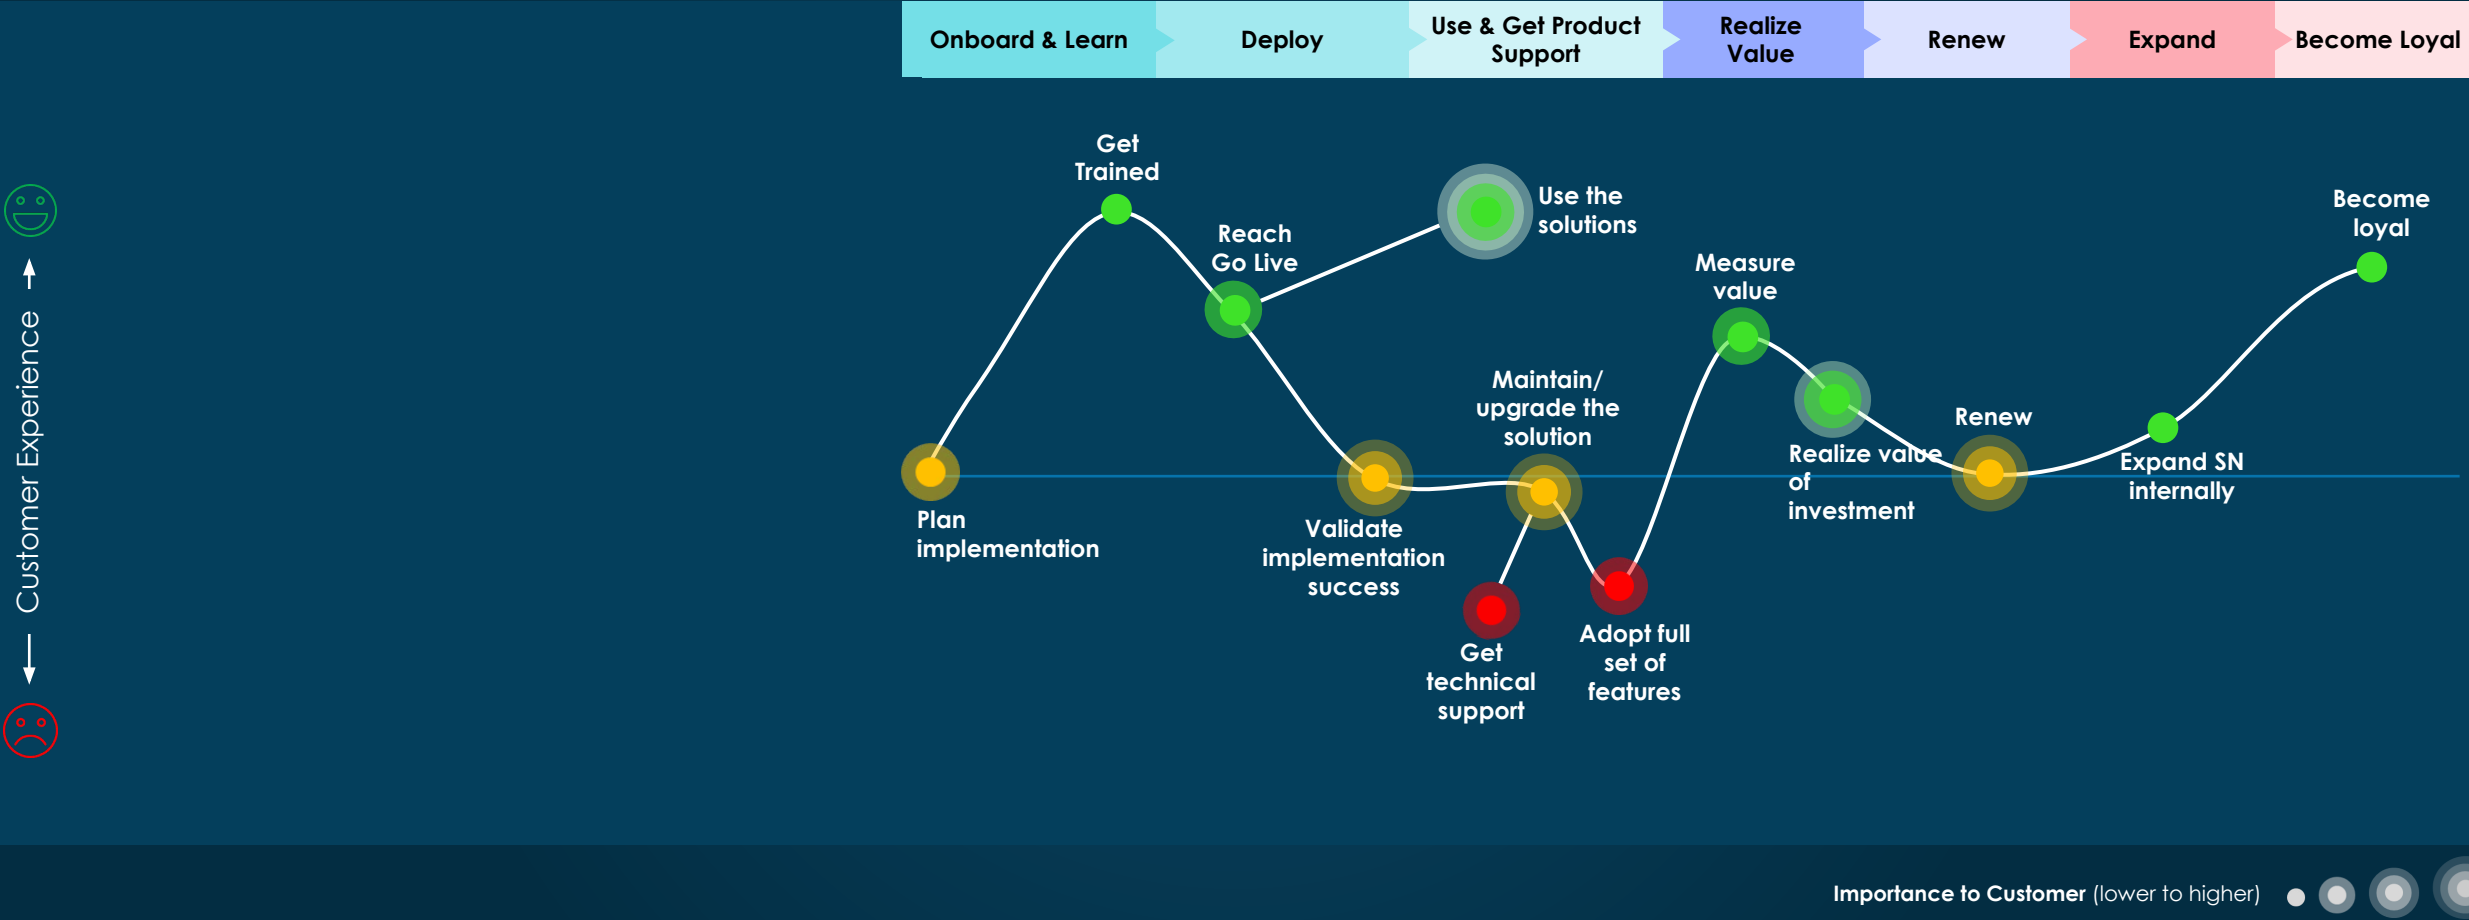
Onboard & Learn | Deploy | Use & Get Product Support | Realize Value | Renew | Expand | Become Loyal

Customer Experience

Get Trained

Reach Go Live

Use the solutions

Measure value

Become loyal

Maintain/ upgrade the solution

Renew

Realize value of investment

Expand SN internally

Plan implementation

Validate implementation success

Get technical support

Adopt full set of features

Importance to Customer (lower to higher)